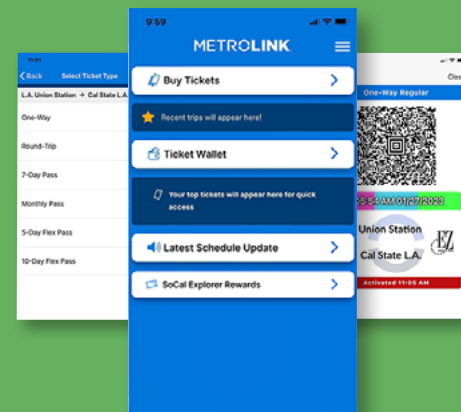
11:51

< Back Select Ticket Type

L.A. Union Station → Cal State L.A.

One-Way

Round-Trip

7-Day Pass

Monthly Pass

5-Day Flex Pass

10-Day Flex Pass

9:59

METROLINK

Buy Tickets

Recent trips will appear here!

Ticket Wallet

Your top tickets will appear here for quick access

Latest Schedule Update

SoCal Explorer Rewards

Clo

One-Way Regular

5:54 AM 01/27/2023

Union Station

Cal State L.A.

EZ

Activated 11:05 AM